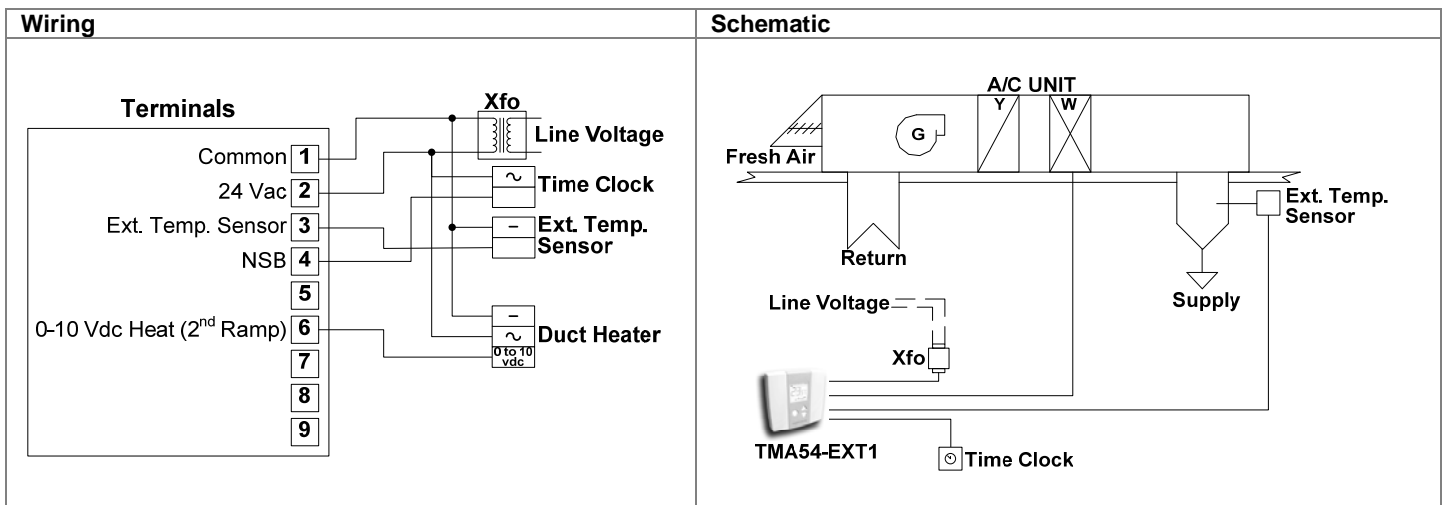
Wiring

Terminals

Common 1
24 Vac 2
Ext. Temp. Sensor 3
NSB 4
5
0-10 Vdc Heat (2$^{nd}$ Ramp) 6
7
8
9

Xfo
Line Voltage
~ Time Clock
– Ext. Temp. Sensor
–
~ Duct Heater
0 to 10 vdc

Schematic

A/C UNIT
Y
W
G
Fresh Air
Return
Ext. Temp. Sensor
Supply
Line Voltage
Xfo
TMA54-EXT1
Time Clock